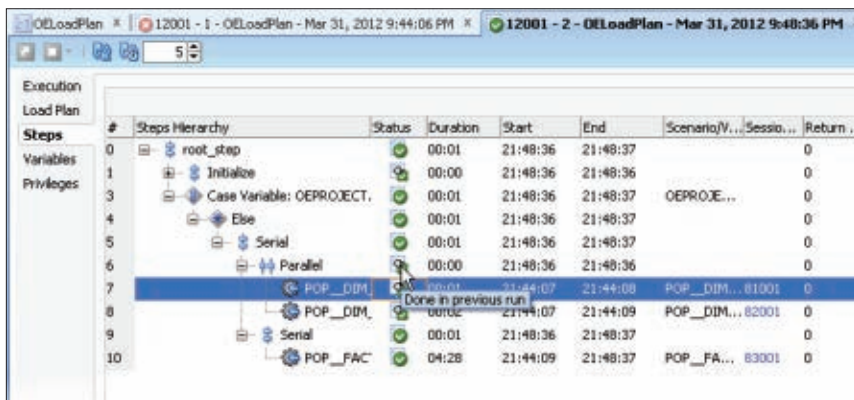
OELoadPlan × | 12001 - 1 - OELoadPlan - Mar 31, 2012 9:44:06 PM × | 12001 - 2 - OELoadPlan - Mar 31, 2012 9:48:36 PM

5

Execution
Load Plan
Steps
Variables
Privileges

| # | Steps Hierarchy | Status | Duration | Start | End | Scenario/V... | Sessio... | Return ... |
|---|---|---|---|---|---|---|---|---|
| 0 | root_step | | 00:01 | 21:48:36 | 21:48:37 | | | 0 |
| 1 | Initialize | | 00:00 | 21:48:36 | 21:48:36 | | | 0 |
| 3 | Case Variable: OEPROJECT. | | 00:01 | 21:48:36 | 21:48:37 | OEPROJE... | | 0 |
| 4 | Else | | 00:01 | 21:48:36 | 21:48:37 | | | 0 |
| 5 | Serial | | 00:01 | 21:48:36 | 21:48:37 | | | 0 |
| 6 | Parallel | | 00:00 | 21:48:36 | 21:48:36 | | | 0 |
| 7 | POP__DIM | | 00:01 | 21:44:07 | 21:44:08 | POP__DIM... | 81001 | 0 |
| 8 | POP__DIM_ | | 00:02 | 21:44:07 | 21:44:09 | POP__DIM... | 82001 | 0 |
| 9 | Serial | | 00:01 | 21:48:36 | 21:48:37 | | | 0 |
| 10 | POP__FAC | | 04:28 | 21:44:09 | 21:48:37 | POP__FA... | 83001 | 0 |

Done in previous run